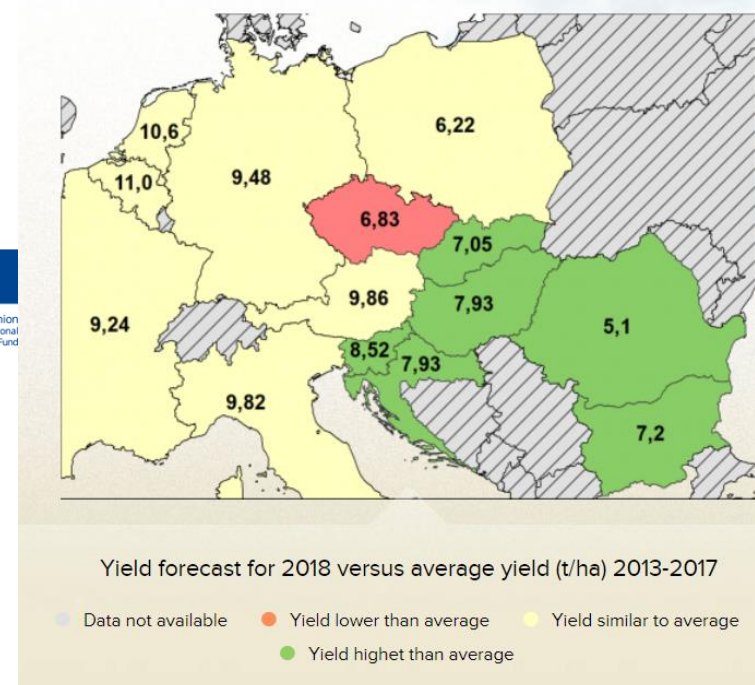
10,6
11,0
9,48
6,22
6,83
7,05
9,86
7,93
9,24
5,1
8,52
7,93
9,82
7,2

nion
onal
Fund

Yield forecast for 2018 versus average yield (t/ha) 2013-2017

Data not available
Yield lower than average
Yield similar to average
Yield highet than average